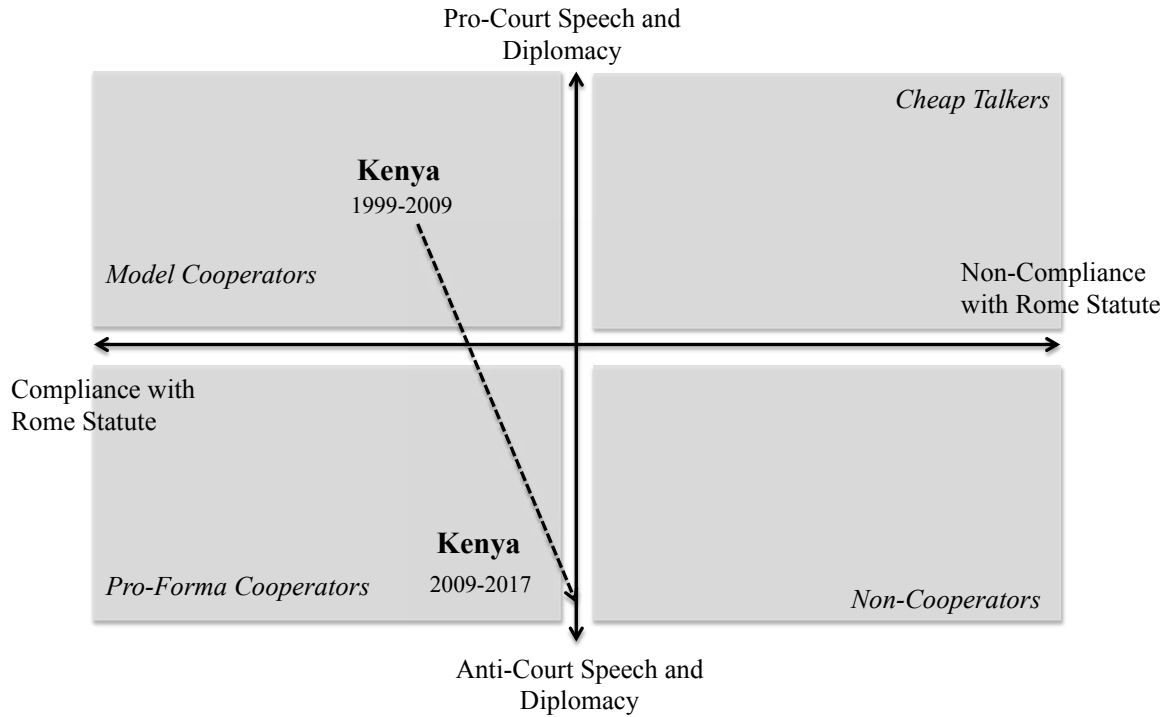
Pro-Court Speech and Diplomacy

Cheap Talkers

Kenya
1999-2009

Model Cooperators

Non-Compliance with Rome Statute

Compliance with Rome Statute

Kenya
2009-2017

Pro-Forma Cooperators

Non-Cooperators

Anti-Court Speech and Diplomacy